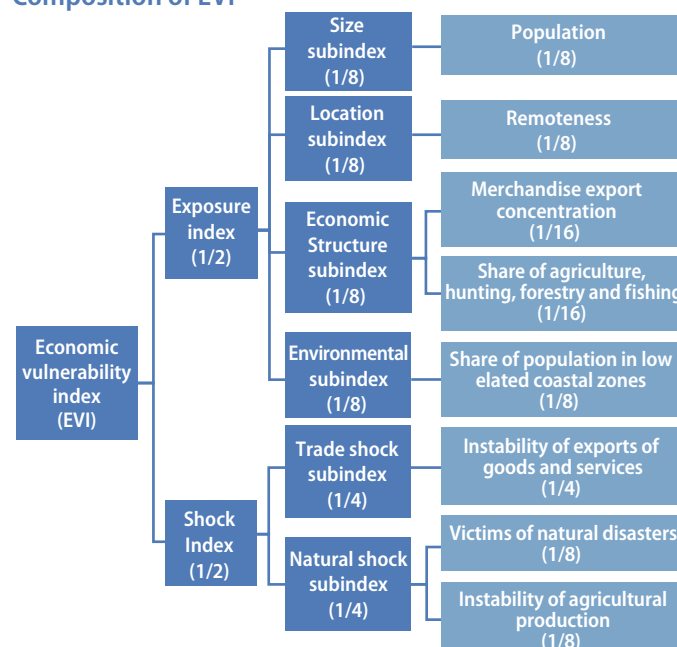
Composition of EVI

Economic vulnerability index (EVI)

Exposure index (1/2)

Size subindex (1/8)

Population (1/8)

Location subindex (1/8)

Remoteness (1/8)

Economic Structure subindex (1/8)

Merchandise export concentration (1/16)

Share of agriculture, hunting, forestry and fishing (1/16)

Environmental subindex (1/8)

Share of population in low elated coastal zones (1/8)

Shock Index (1/2)

Trade shock subindex (1/4)

Instability of exports of goods and services (1/4)

Natural shock subindex (1/4)

Victims of natural disasters (1/8)

Instability of agricultural production (1/8)